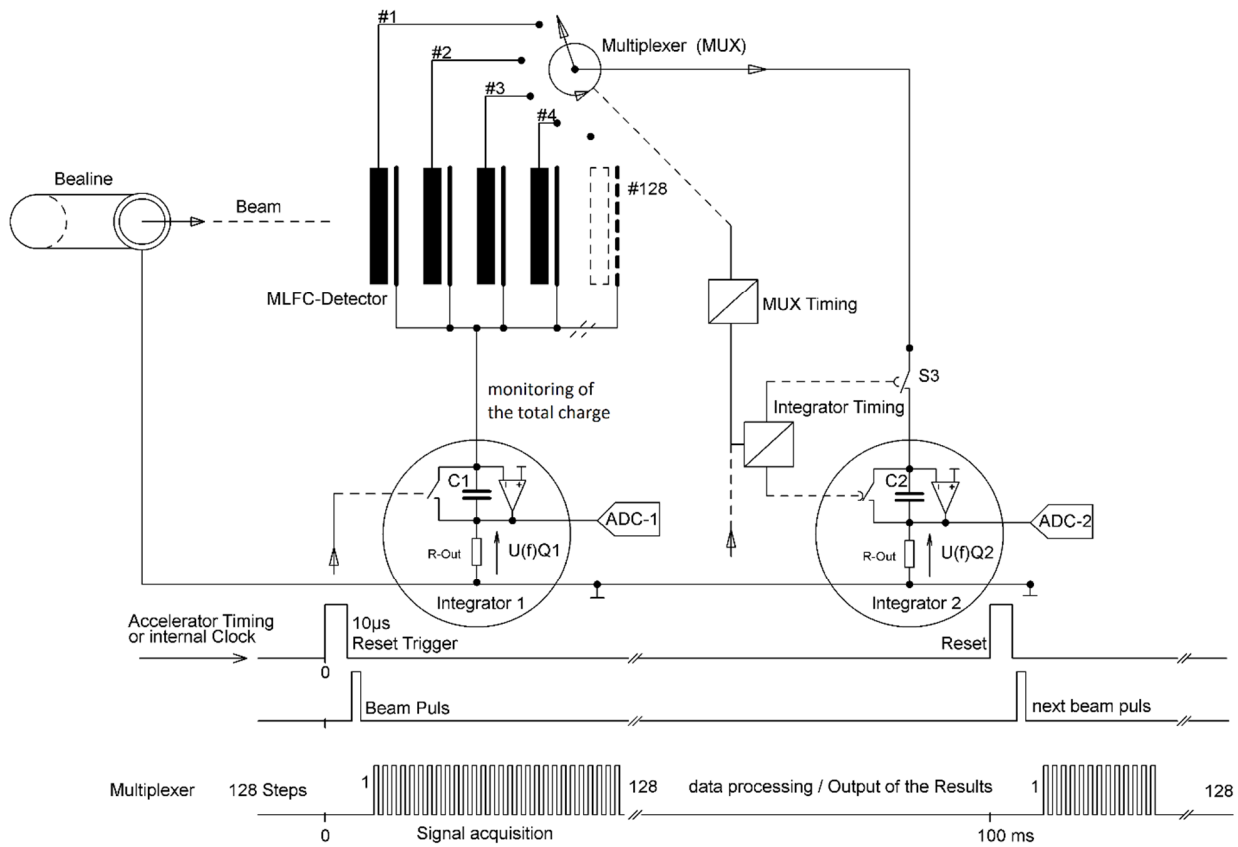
#1
#2
#3
#4
Multiplexer (MUX)
Bealine
Beam
#128
MLFC-Detector
MUX Timing
monitoring of the total charge
S3
Integrator Timing
C1
ADC-1
R-Out
U(f)Q1
Integrator 1
C2
ADC-2
R-Out
U(f)Q2
Integrator 2
Accelerator Timing or internal Clock
10µs
Reset Trigger
0
Reset
Beam Puls
next beam puls
Multiplexer
128 Steps
1
128
data processing / Output of the Results
1
128
0
Signal acquisition
100 ms